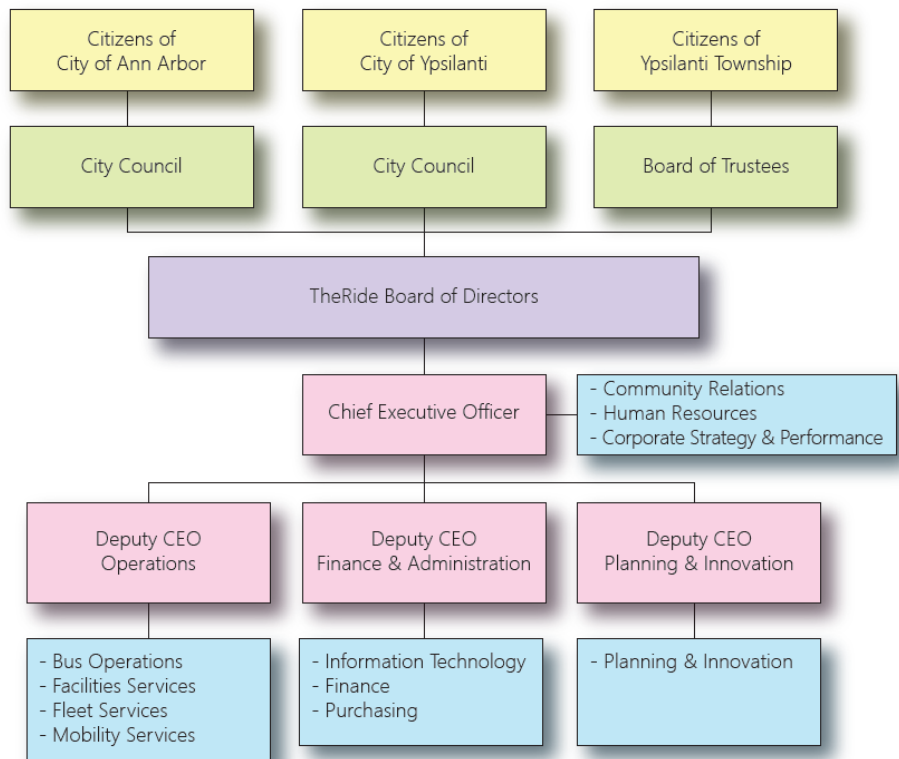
Citizens of City of Ann Arbor

Citizens of City of Ypsilanti

Citizens of Ypsilanti Township

City Council

City Council

Board of Trustees

TheRide Board of Directors

Chief Executive Officer

- Community Relations
- Human Resources
- Corporate Strategy & Performance

Deputy CEO Operations

Deputy CEO Finance & Administration

Deputy CEO Planning & Innovation

- Bus Operations
- Facilities Services
- Fleet Services
- Mobility Services

- Information Technology
- Finance
- Purchasing

- Planning & Innovation